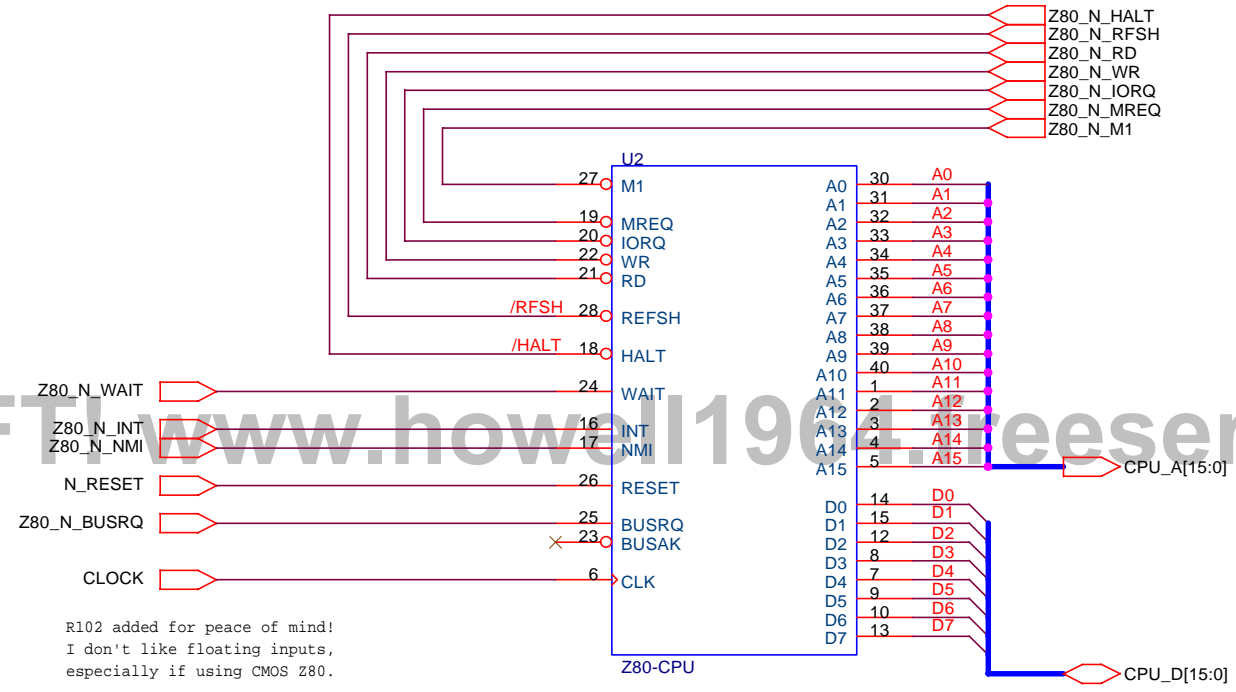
Z80_N_HALT
Z80_N_RFSH
Z80_N_RD
Z80_N_WR
Z80_N_IORQ
Z80_N_MREQ
Z80_N_M1

U2

27 M1
19 MREQ
20 IORQ
22 WR
21 RD
/RFSH 28 REFSH
/HALT 18 HALT
Z80_N_WAIT 24 WAIT
Z80_N_INT 16 INT
Z80_N_NMI 17 NMI
N_RESET 26 RESET
Z80_N_BUSRQ 25 BUSRQ
23 BUSAK
CLOCK 6 CLK

A0 30 A0
A1 31 A1
A2 32 A2
A3 33 A3
A4 34 A4
A5 35 A5
A6 36 A6
A7 37 A7
A8 38 A8
A9 39 A9
A10 40 A10
A11 1 A11
A12 2 A12
A13 3 A13
A14 4 A14
A15 5 A15
CPU_A[15:0]

D0 14 D0
D1 15 D1
D2 12 D2
D3 8 D3
D4 7 D4
D5 9 D5
D6 10 D6
D7 13 D7
CPU_D[15:0]

Z80-CPU

R102 added for peace of mind!
I don't like floating inputs,
especially if using CMOS Z80.

FT! www.howell1964.freeser